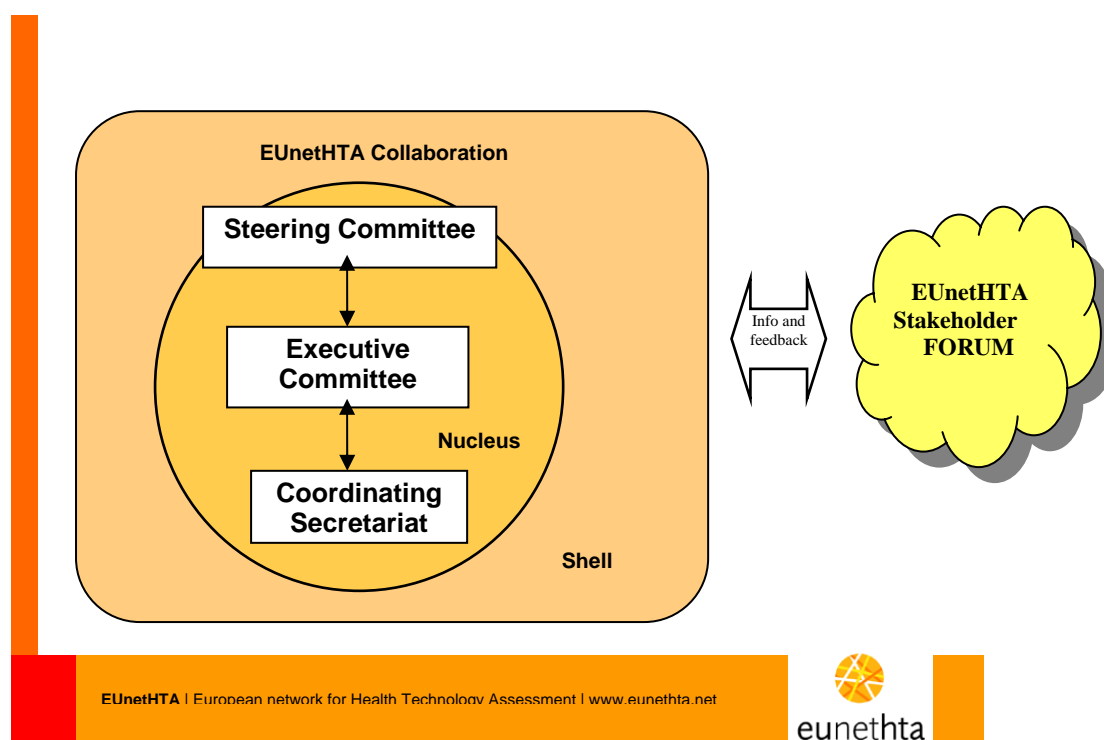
EUnetHTA Collaboration

Steering Committee

Executive Committee

Coordinating Secretariat

Nucleus

Shell

Info and feedback

EUnetHTA Stakeholder FORUM

EUnetHTA | European network for Health Technology Assessment | www.eunethta.net

eunethta